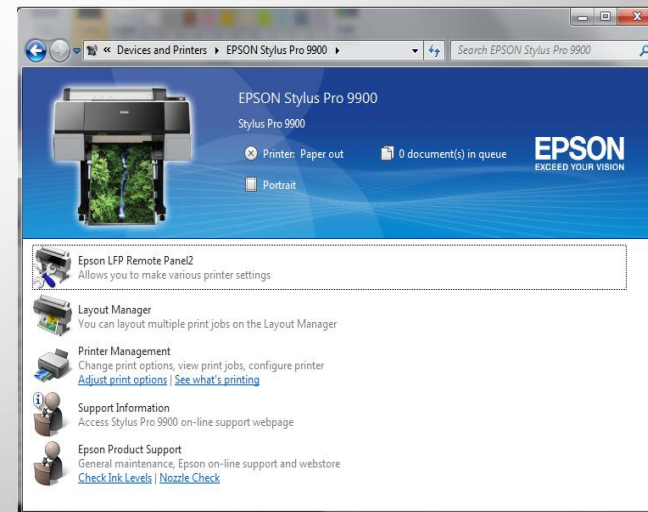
« Devices and Printers ▸ EPSON Stylus Pro 9900 ▸

Search EPSON Stylus Pro 9900

EPSON Stylus Pro 9900

Stylus Pro 9900

Printer: Paper out

0 document(s) in queue

Portrait

EPSON
EXCEED YOUR VISION

Epson LFP Remote Panel2
Allows you to make various printer settings

Layout Manager
You can layout multiple print jobs on the Layout Manager

Printer Management
Change print options, view print jobs, configure printer
Adjust print options | See what's printing

Support Information
Access Stylus Pro 9900 on-line support webpage

Epson Product Support
General maintenance, Epson on-line support and webstore
Check Ink Levels | Nozzle Check